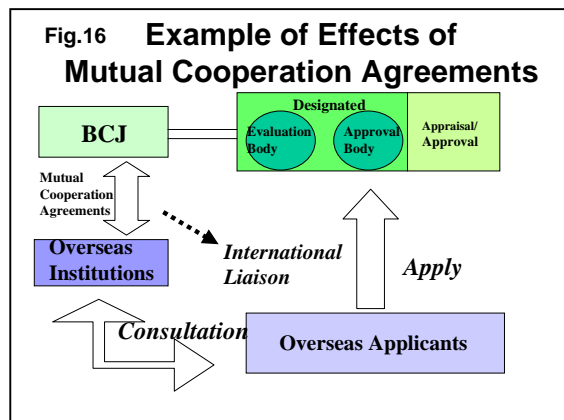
Fig.16 Example of Effects of Mutual Cooperation Agreements

BCJ

Designated

Evaluation Body

Approval Body

Appraisal/ Approval

Mutual Cooperation Agreements

Overseas Institutions

International Liaison

Apply

Consultation

Overseas Applicants